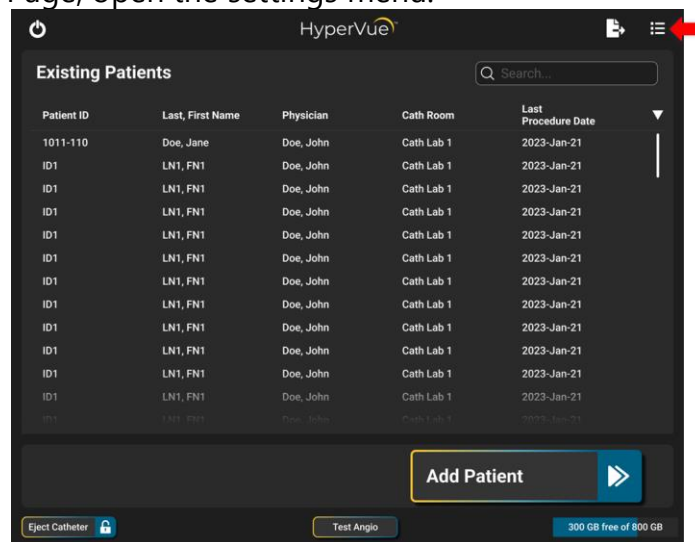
Page, open the settings menu.

HyperVue

Existing Patients

Search...

| Patient ID | Last, First Name | Physician | Cath Room | Last Procedure Date |
|---|---|---|---|---|
| 1011-110 | Doe, Jane | Doe, John | Cath Lab 1 | 2023-Jan-21 |
| ID1 | LN1, FN1 | Doe, John | Cath Lab 1 | 2023-Jan-21 |
| ID1 | LN1, FN1 | Doe, John | Cath Lab 1 | 2023-Jan-21 |
| ID1 | LN1, FN1 | Doe, John | Cath Lab 1 | 2023-Jan-21 |
| ID1 | LN1, FN1 | Doe, John | Cath Lab 1 | 2023-Jan-21 |
| ID1 | LN1, FN1 | Doe, John | Cath Lab 1 | 2023-Jan-21 |
| ID1 | LN1, FN1 | Doe, John | Cath Lab 1 | 2023-Jan-21 |
| ID1 | LN1, FN1 | Doe, John | Cath Lab 1 | 2023-Jan-21 |
| ID1 | LN1, FN1 | Doe, John | Cath Lab 1 | 2023-Jan-21 |
| ID1 | LN1, FN1 | Doe, John | Cath Lab 1 | 2023-Jan-21 |
| ID1 | LN1, FN1 | Doe, John | Cath Lab 1 | 2023-Jan-21 |
| ID1 | LN1, FN1 | Doe, John | Cath Lab 1 | 2023-Jan-21 |
| ID1 | LN1, FN1 | Doe, John | Cath Lab 1 | 2023-Jan-21 |

Add Patient

Eject Catheter

Test Angio

300 GB free of 800 GB